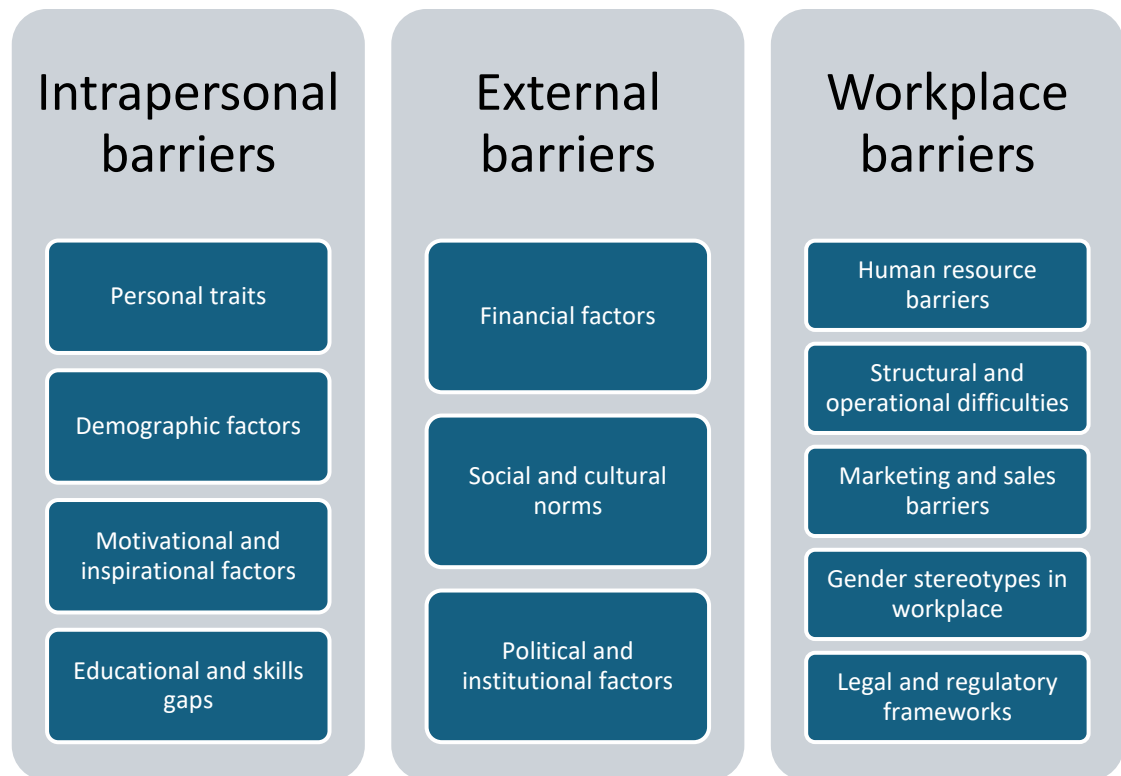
Intrapersonal barriers

Personal traits

Demographic factors

Motivational and inspirational factors

Educational and skills gaps

External barriers

Financial factors

Social and cultural norms

Political and institutional factors

Workplace barriers

Human resource barriers

Structural and operational difficulties

Marketing and sales barriers

Gender stereotypes in workplace

Legal and regulatory frameworks